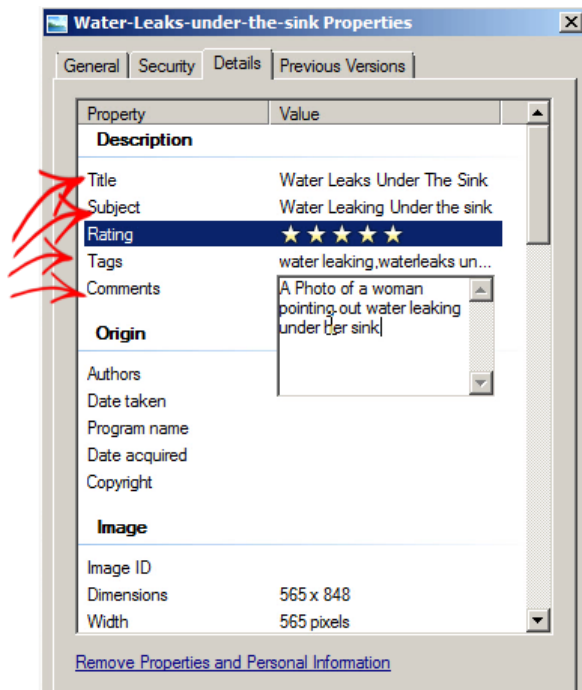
Water-Leaks-under-the-sink Properties

General | Security | Details | Previous Versions

| Property | Value |
|---|---|
| **Description** | |
| Title | Water Leaks Under The Sink |
| Subject | Water Leaking Under the sink |
| Rating | ★★★★★ |
| Tags | water leaking,waterleaks un... |
| Comments | A Photo of a woman pointing out water leaking under her sink |
| **Origin** | |
| Authors | |
| Date taken | |
| Program name | |
| Date acquired | |
| Copyright | |
| **Image** | |
| Image ID | |
| Dimensions | 565 x 848 |
| Width | 565 pixels |

Remove Properties and Personal Information